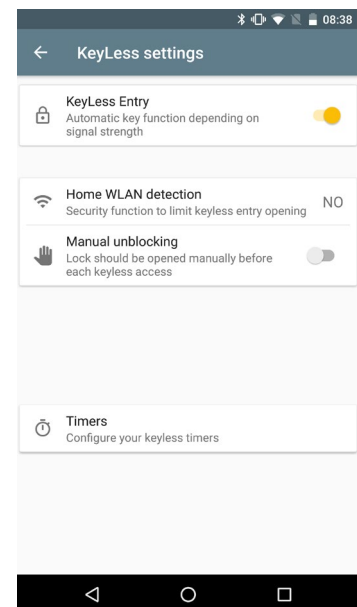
08:38

KeyLess settings

KeyLess Entry
Automatic key function depending on signal strength

Home WLAN detection
Security function to limit keyless entry opening
NO

Manual unblocking
Lock should be opened manually before each keyless access

Timers
Configure your keyless timers